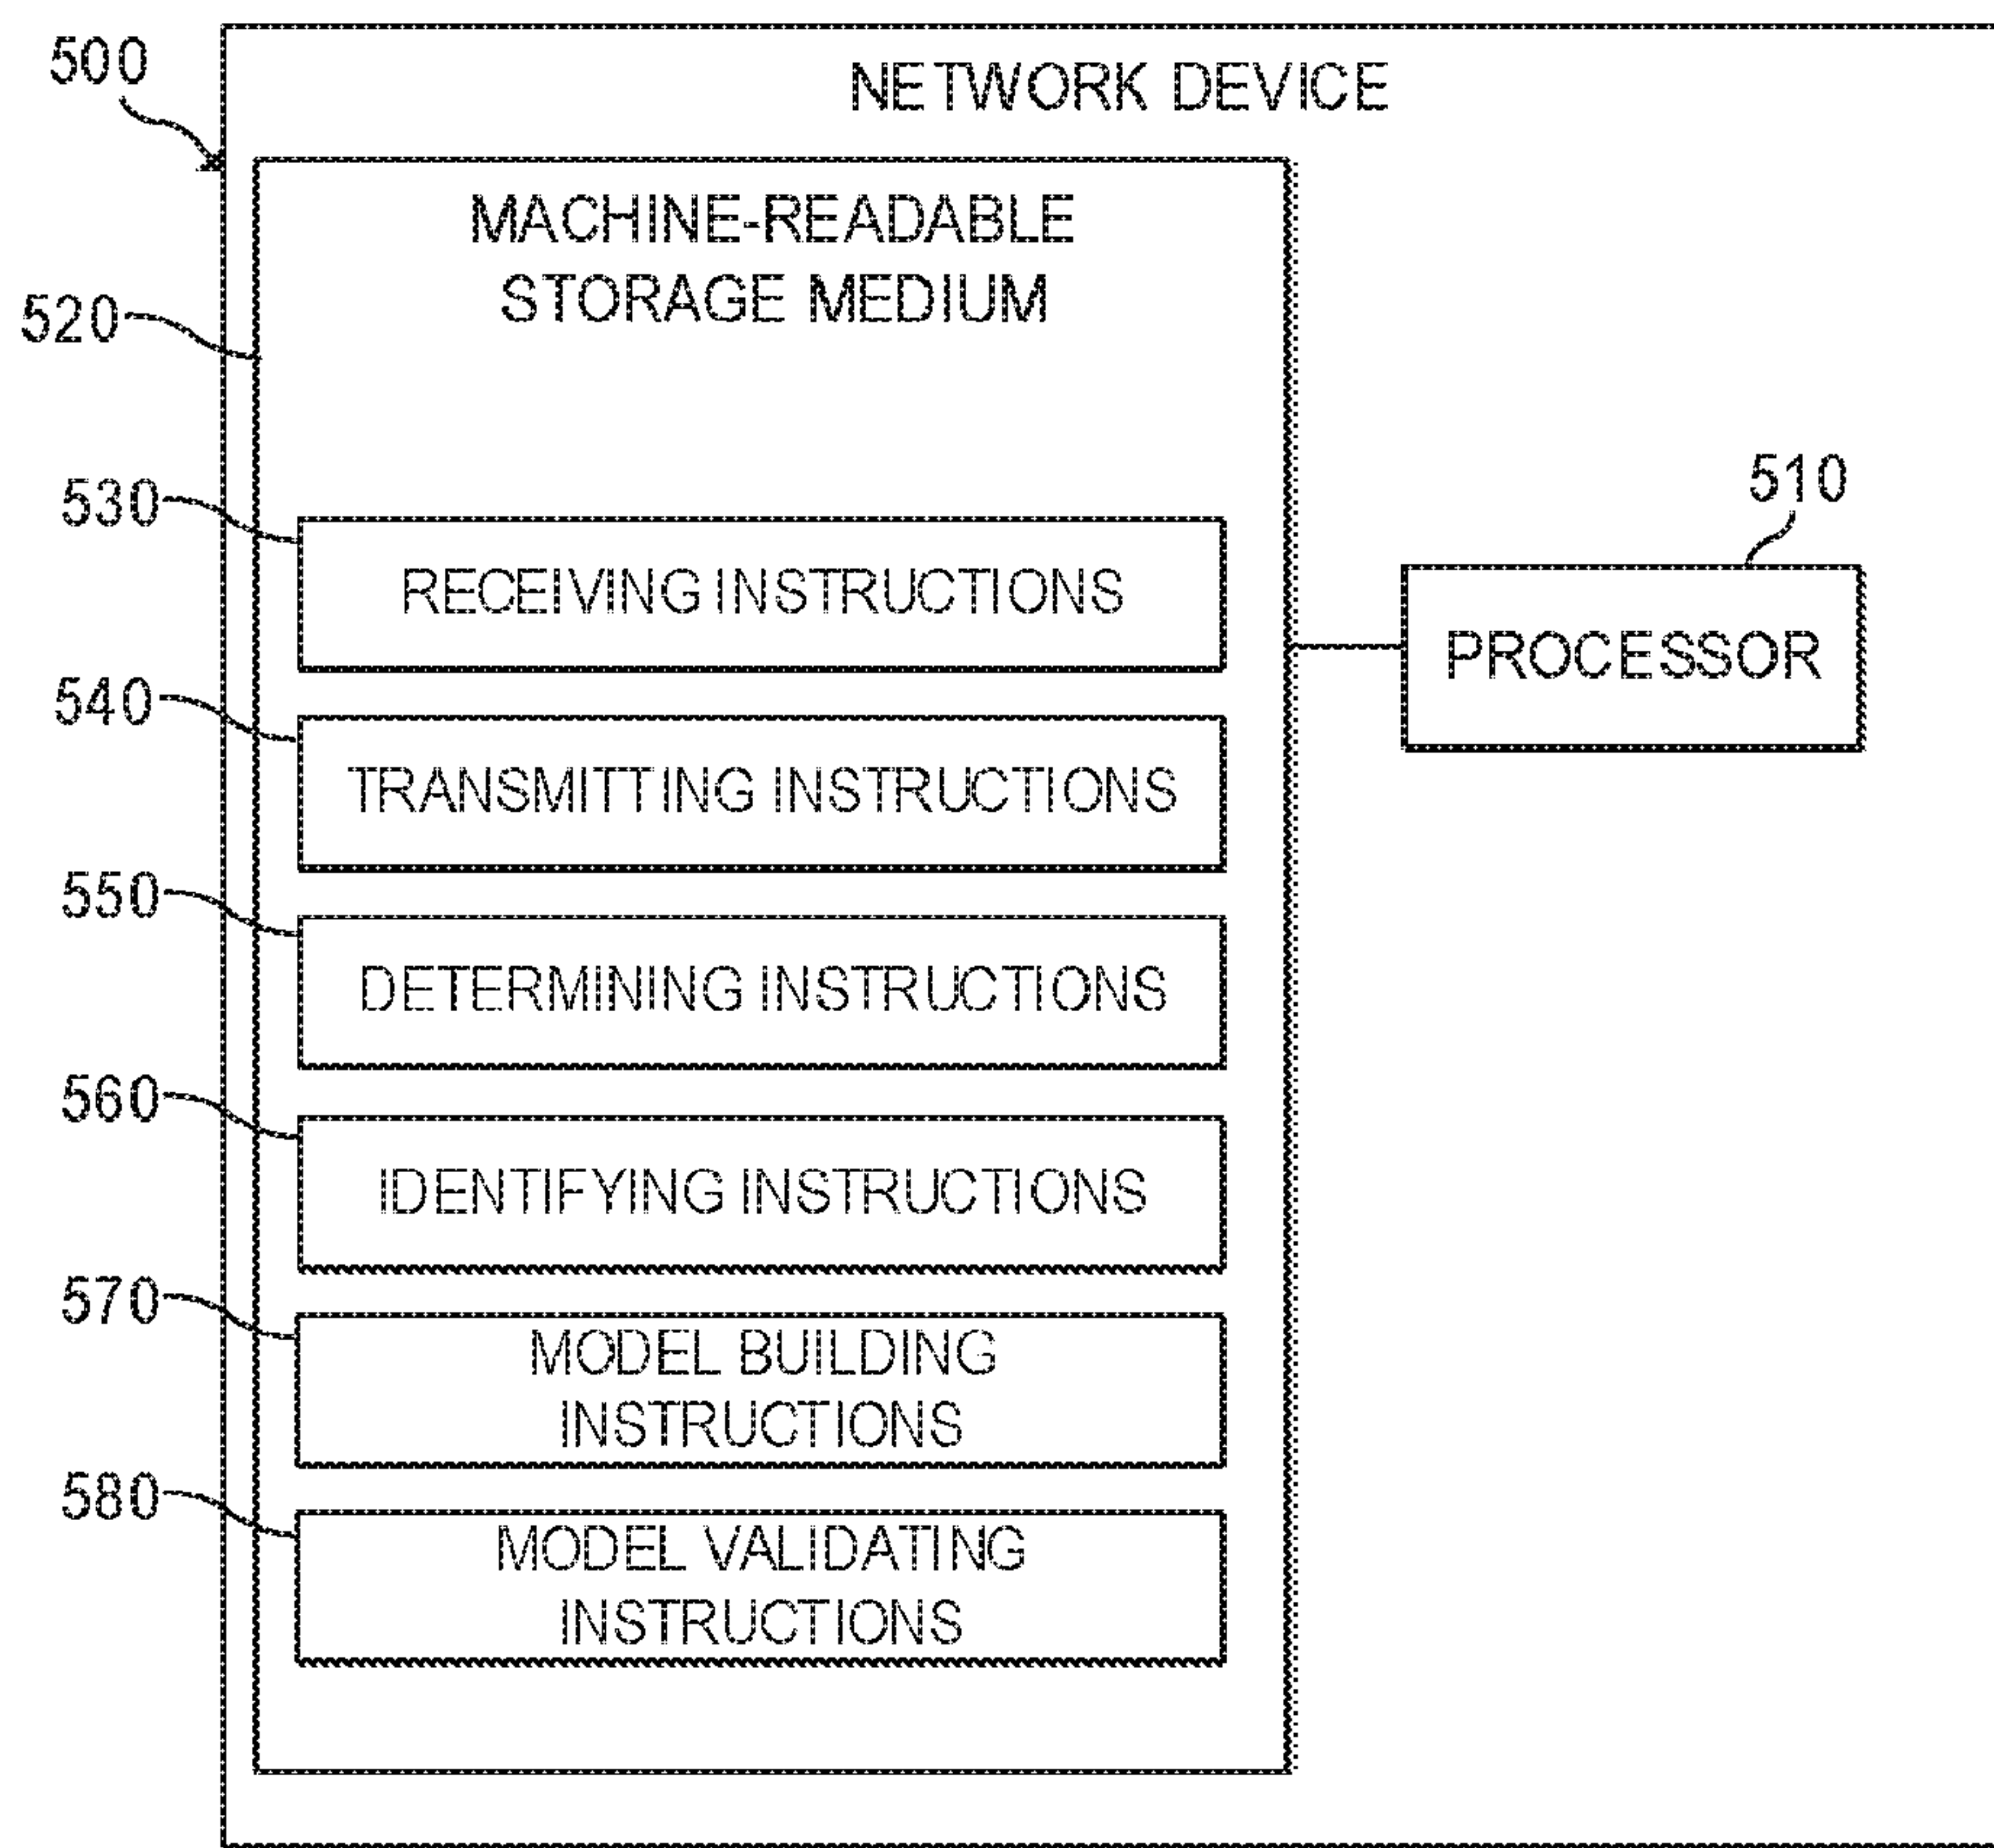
500

NETWORK DEVICE

520

MACHINE-READABLE STORAGE MEDIUM

530

RECEIVING INSTRUCTIONS

540

TRANSMITTING INSTRUCTIONS

550

DETERMINING INSTRUCTIONS

560

IDENTIFYING INSTRUCTIONS

570

MODEL BUILDING INSTRUCTIONS

580

MODEL VALIDATING INSTRUCTIONS

510

PROCESSOR